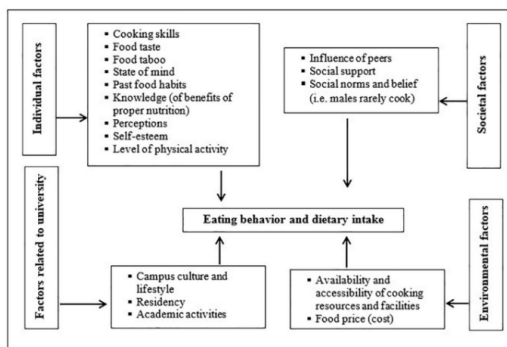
Individual factors

- Cooking skills
- Food taste
- Food taboo
- State of mind
- Past food habits
- Knowledge (of benefits of proper nutrition)
- Perceptions
- Self-esteem
- Level of physical activity

- Influence of peers
- Social support
- Social norms and belief (i.e. males rarely cook)

Societal factors

Factors related to university

Eating behavior and dietary intake

Environmental factors

- Campus culture and lifestyle
- Residency
- Academic activities

- Availability and accessibility of cooking resources and facilities
- Food price (cost)